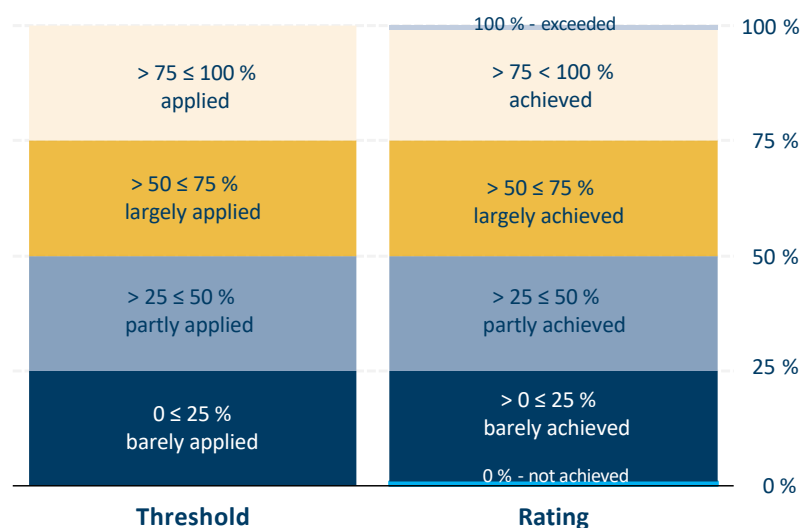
100 % - exceeded

> 75 ≤ 100 %
applied

> 75 < 100 %
achieved

> 50 ≤ 75 %
largely applied

> 50 ≤ 75 %
largely achieved

> 25 ≤ 50 %
partly applied

> 25 ≤ 50 %
partly achieved

0 ≤ 25 %
barely applied

> 0 ≤ 25 %
barely achieved

0 % - not achieved

100 %
75 %
50 %
25 %
0 %

Threshold

Rating